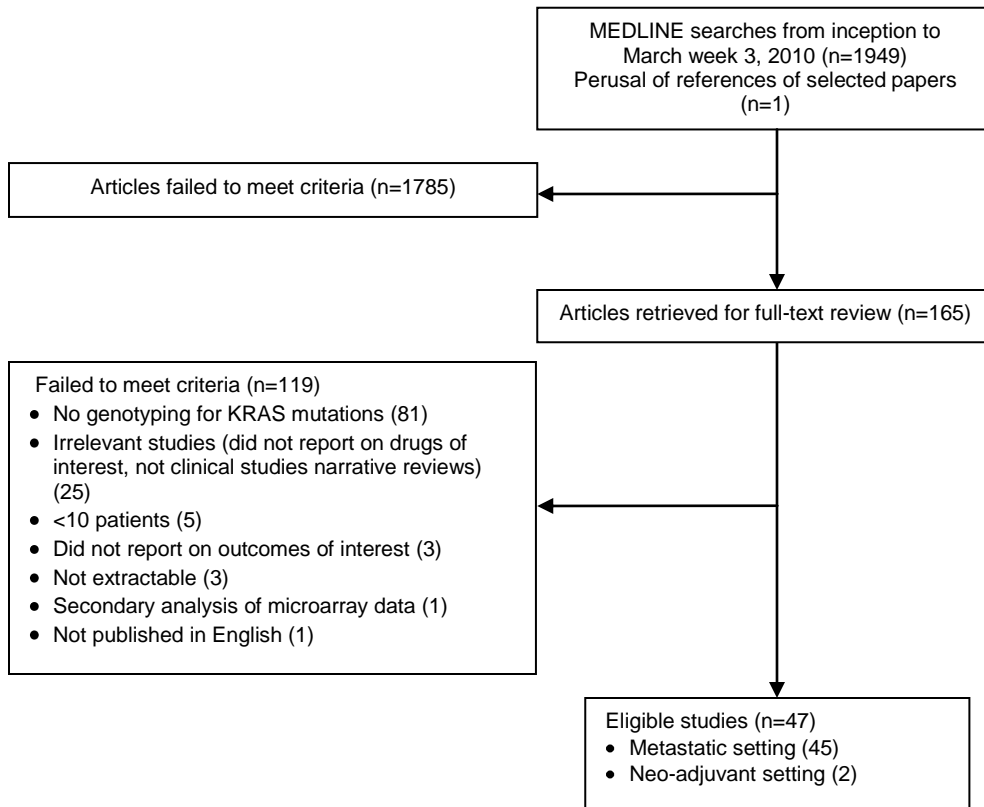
MEDLINE searches from inception to March week 3, 2010 (n=1949)
Perusal of references of selected papers (n=1)

Articles failed to meet criteria (n=1785)

Articles retrieved for full-text review (n=165)

Failed to meet criteria (n=119)
- No genotyping for KRAS mutations (81)
- Irrelevant studies (did not report on drugs of interest, not clinical studies narrative reviews) (25)
- <10 patients (5)
- Did not report on outcomes of interest (3)
- Not extractable (3)
- Secondary analysis of microarray data (1)
- Not published in English (1)

Eligible studies (n=47)
- Metastatic setting (45)
- Neo-adjuvant setting (2)